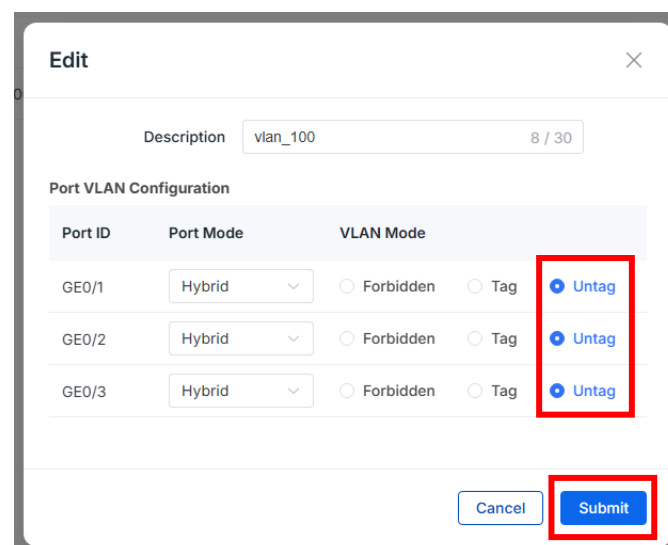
Edit

Description vlan_100 8 / 30

Port VLAN Configuration

| Port ID | Port Mode | VLAN Mode | | |
|---|---|---|---|---|
| GE0/1 | Hybrid | Forbidden | Tag | Untag |
| GE0/2 | Hybrid | Forbidden | Tag | Untag |
| GE0/3 | Hybrid | Forbidden | Tag | Untag |

Cancel Submit